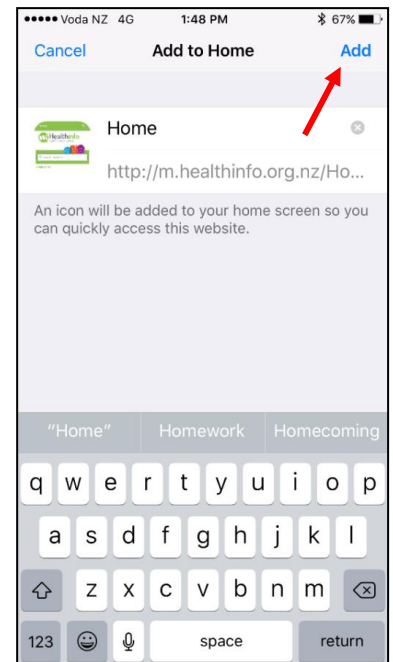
●●●●● Voda NZ 4G 1:48 PM 67%

Cancel Add to Home Add

Healthinfo

Home

http://m.healthinfo.org.nz/Ho...

An icon will be added to your home screen so you can quickly access this website.

"Home" Homework Homecoming

q w e r t y u i o p

a s d f g h j k l

z x c v b n m

123 space return